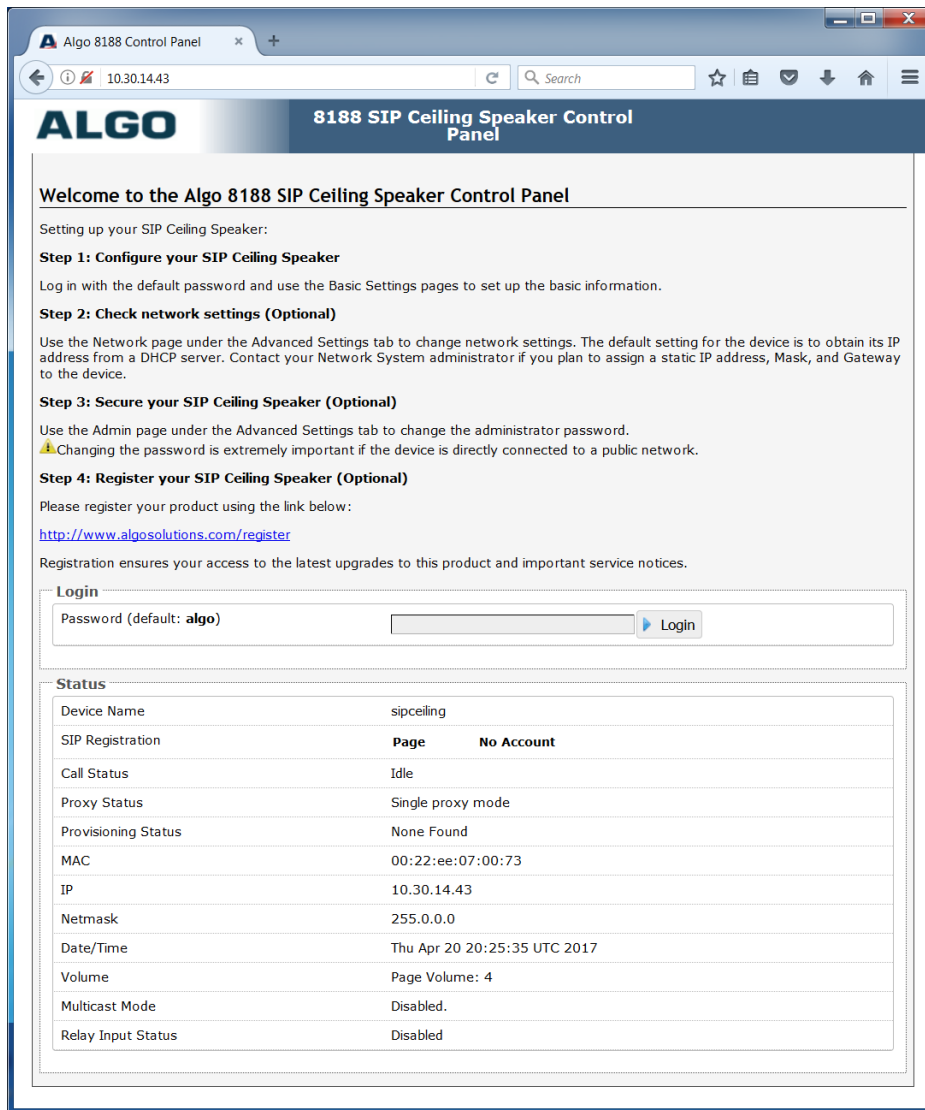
Algo 8188 Control Panel ×

10.30.14.43

Search

ALGO

8188 SIP Ceiling Speaker Control Panel

Welcome to the Algo 8188 SIP Ceiling Speaker Control Panel

Setting up your SIP Ceiling Speaker:

Step 1: Configure your SIP Ceiling Speaker

Log in with the default password and use the Basic Settings pages to set up the basic information.

Step 2: Check network settings (Optional)

Use the Network page under the Advanced Settings tab to change network settings. The default setting for the device is to obtain its IP address from a DHCP server. Contact your Network System administrator if you plan to assign a static IP address, Mask, and Gateway to the device.

Step 3: Secure your SIP Ceiling Speaker (Optional)

Use the Admin page under the Advanced Settings tab to change the administrator password.
Changing the password is extremely important if the device is directly connected to a public network.

Step 4: Register your SIP Ceiling Speaker (Optional)

Please register your product using the link below:

http://www.algosolutions.com/register

Registration ensures your access to the latest upgrades to this product and important service notices.

Login

Password (default: algo) Login

Status

| Device Name | sipceiling |
|---|---|
| SIP Registration | Page No Account |
| Call Status | Idle |
| Proxy Status | Single proxy mode |
| Provisioning Status | None Found |
| MAC | 00:22:ee:07:00:73 |
| IP | 10.30.14.43 |
| Netmask | 255.0.0.0 |
| Date/Time | Thu Apr 20 20:25:35 UTC 2017 |
| Volume | Page Volume: 4 |
| Multicast Mode | Disabled. |
| Relay Input Status | Disabled |